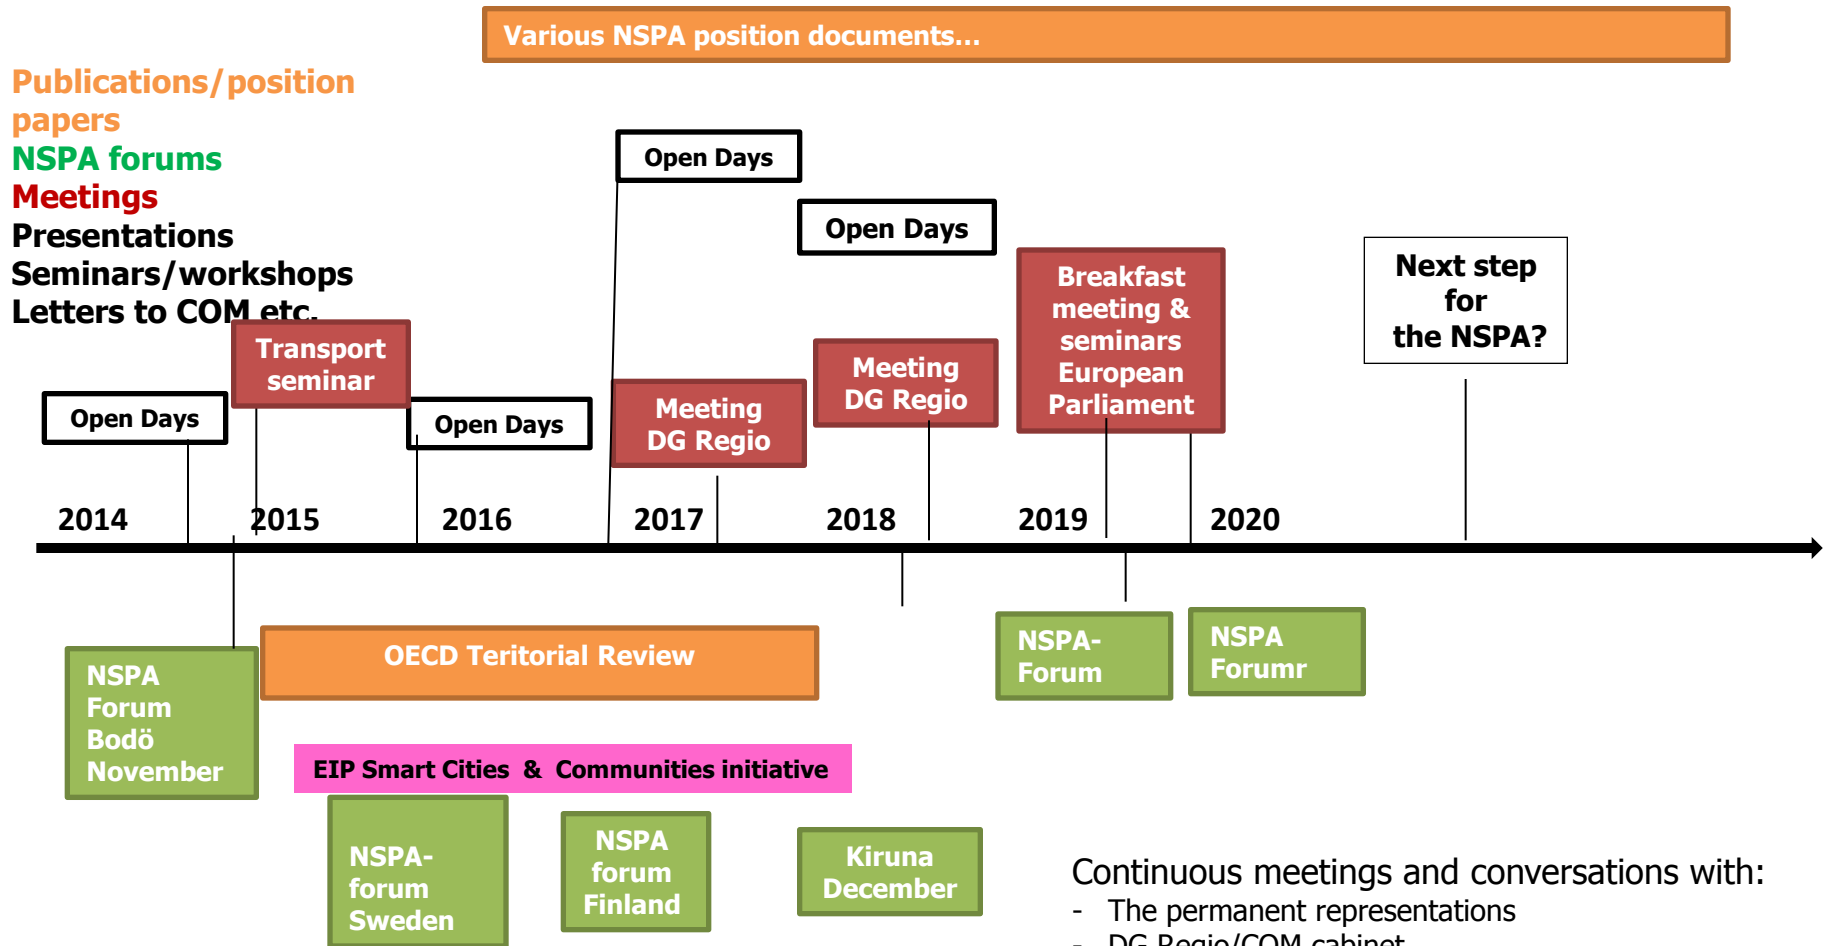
Various NSPA position documents…

Publications/position papers
NSPA forums
Meetings
Presentations
Seminars/workshops
Letters to COM etc.

Open Days

Open Days

Transport seminar

Open Days

Open Days

Meeting DG Regio

Meeting DG Regio

Breakfast meeting & seminars European Parliament

Next step for the NSPA?

2014 2015 2016 2017 2018 2019 2020

NSPA Forum Bodö November

OECD Teritorial Review

NSPA-Forum

NSPA Forumr

EIP Smart Cities & Communities initiative

NSPA-forum Sweden

NSPA forum Finland

Kiruna December

Continuous meetings and conversations with:
- The permanent representations
- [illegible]